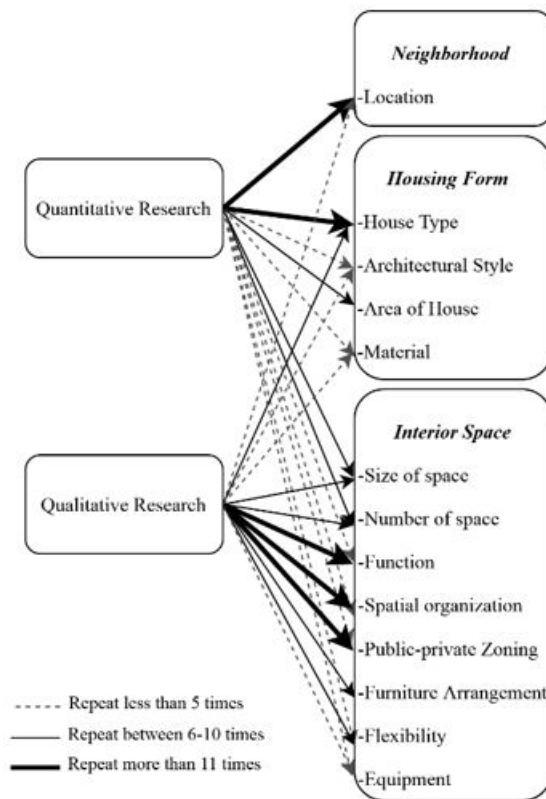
Neighborhood
-Location

Quantitative Research

Housing Form
-House Type
-Architectural Style
-Area of House
-Material

Interior Space
-Size of space
-Number of space
-Function
-Spatial organization
-Public-private Zoning
-Furniture Arrangement
-Flexibility
-Equipment

Qualitative Research

Repeat less than 5 times
Repeat between 6-10 times
Repeat more than 11 times